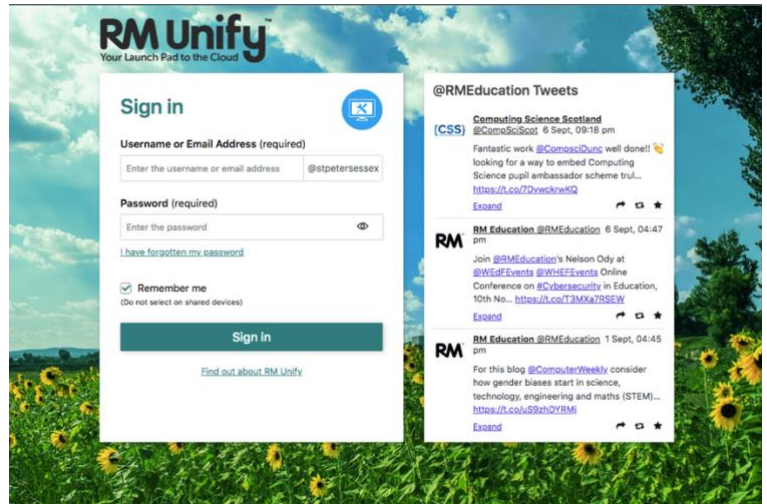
RM Unify™
Your Launch Pad to the Cloud

Sign in

Username or Email Address (required)

Enter the username or email address | @stpetersessex

Password (required)

Enter the password

I have forgotten my password

Remember me
(Do not select on shared devices)

Sign in

Find out about RM Unify

@RMEducation Tweets

{CSS} Computing Science Scotland @CompSciScot 6 Sept, 09:18 pm

Fantastic work @CompsciDunc well done!! 👏 looking for a way to embed Computing Science pupil ambassador scheme trul... https://t.co/7DvwckrwKQ

Expand

RM RM Education @RMEducation 6 Sept, 04:47 pm

Join @RMEducation's Nelson Ody at @WEdFEvents @WHEFEvents Online Conference on #Cybersecurity in Education, 10th No... https://t.co/T3MXa7RSEW

Expand

RM RM Education @RMEducation 1 Sept, 04:45 pm

For this blog @ComputerWeekly consider how gender biases start in science, technology, engineering and maths (STEM)... https://t.co/uS9zhDYRMi

Expand